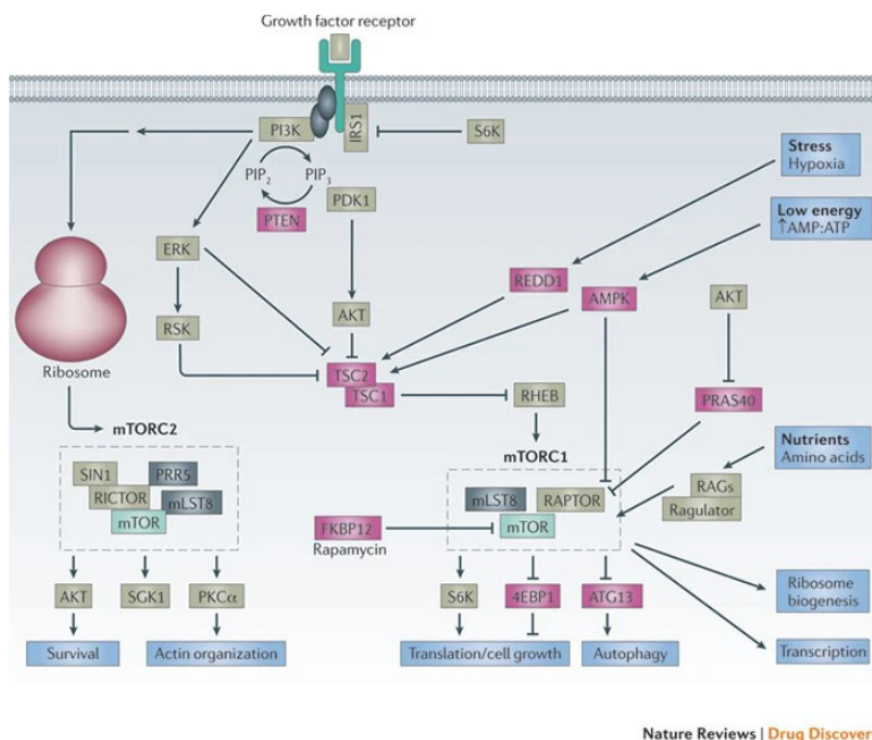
Growth factor receptor

PI3K
IRS1
S6K
$PIP_2$
$PIP_3$
PTEN
PDK1
Stress
Hypoxia
Low energy
↑AMP:ATP
ERK
REDD1
AMPK
AKT
RSK
AKT
TSC2
TSC1
RHEB
PRAS40
Ribosome
mTORC2
mTORC1
Nutrients
Amino acids
SIN1
PRR5
RICTOR
mLST8
mTOR
mLST8
RAPTOR
RAGs
Ragulator
FKBP12
Rapamycin
mTOR
AKT
SGK1
PKCα
S6K
4EBP1
ATG13
Ribosome biogenesis
Survival
Actin organization
Translation/cell growth
Autophagy
Transcription

Nature Reviews | Drug Discover